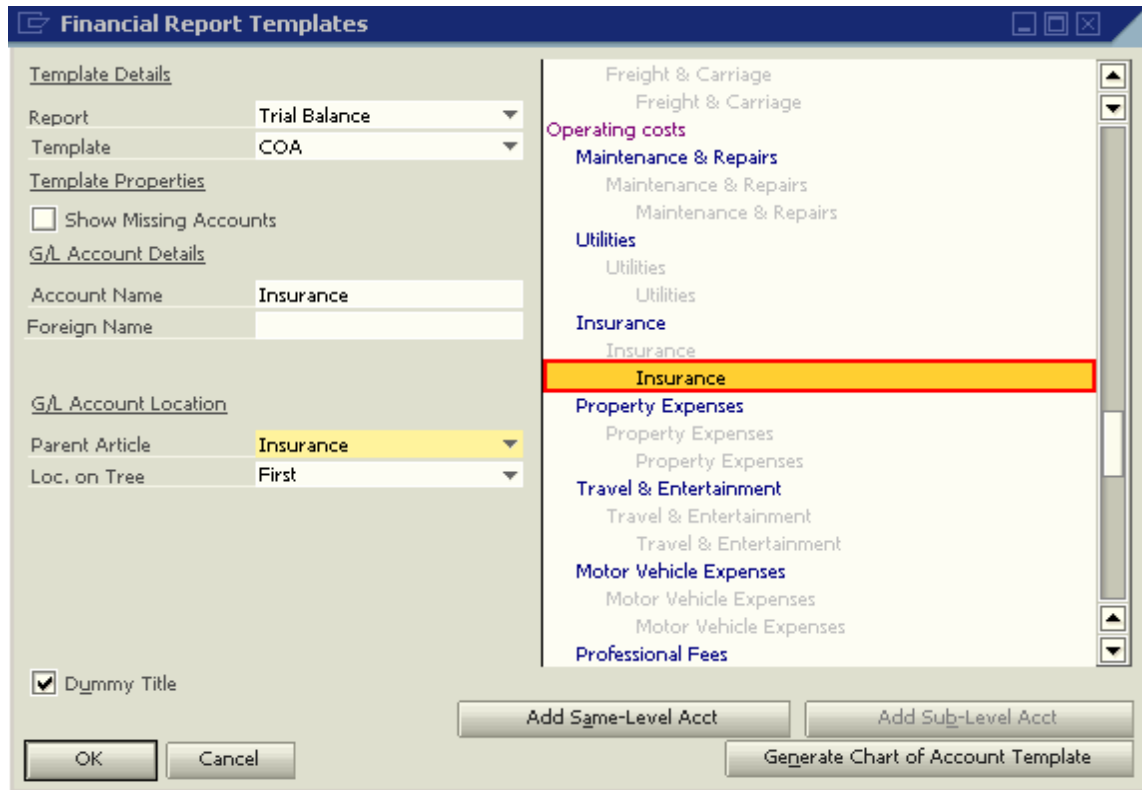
Financial Report Templates

Template Details

Report | Trial Balance
Template | COA

Template Properties

Show Missing Accounts

G/L Account Details

Account Name | Insurance
Foreign Name |

G/L Account Location

Parent Article | Insurance
Loc. on Tree | First

Freight & Carriage
Freight & Carriage
Operating costs
Maintenance & Repairs
Maintenance & Repairs
Maintenance & Repairs
Utilities
Utilities
Utilities
Insurance
Insurance
Insurance
Property Expenses
Property Expenses
Property Expenses
Travel & Entertainment
Travel & Entertainment
Travel & Entertainment
Motor Vehicle Expenses
Motor Vehicle Expenses
Motor Vehicle Expenses
Professional Fees

Dummy Title

Add Same-Level Acct
Add Sub-Level Acct
OK
Cancel
Generate Chart of Account Template